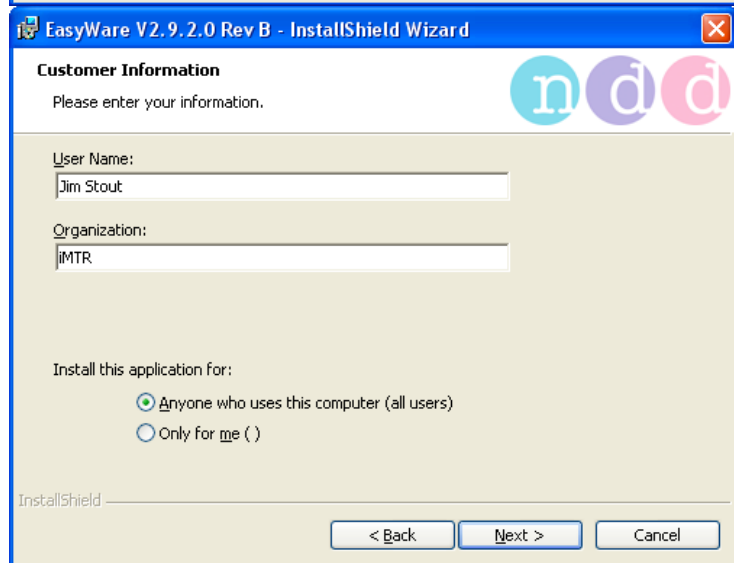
EasyWare V2.9.2.0 Rev B - InstallShield Wizard

Customer Information

Please enter your information.

n d d

User Name:

Jim Stout

Organization:

iMTR

Install this application for:

Anyone who uses this computer (all users)

Only for me ( )

InstallShield

< Back

Next >

Cancel